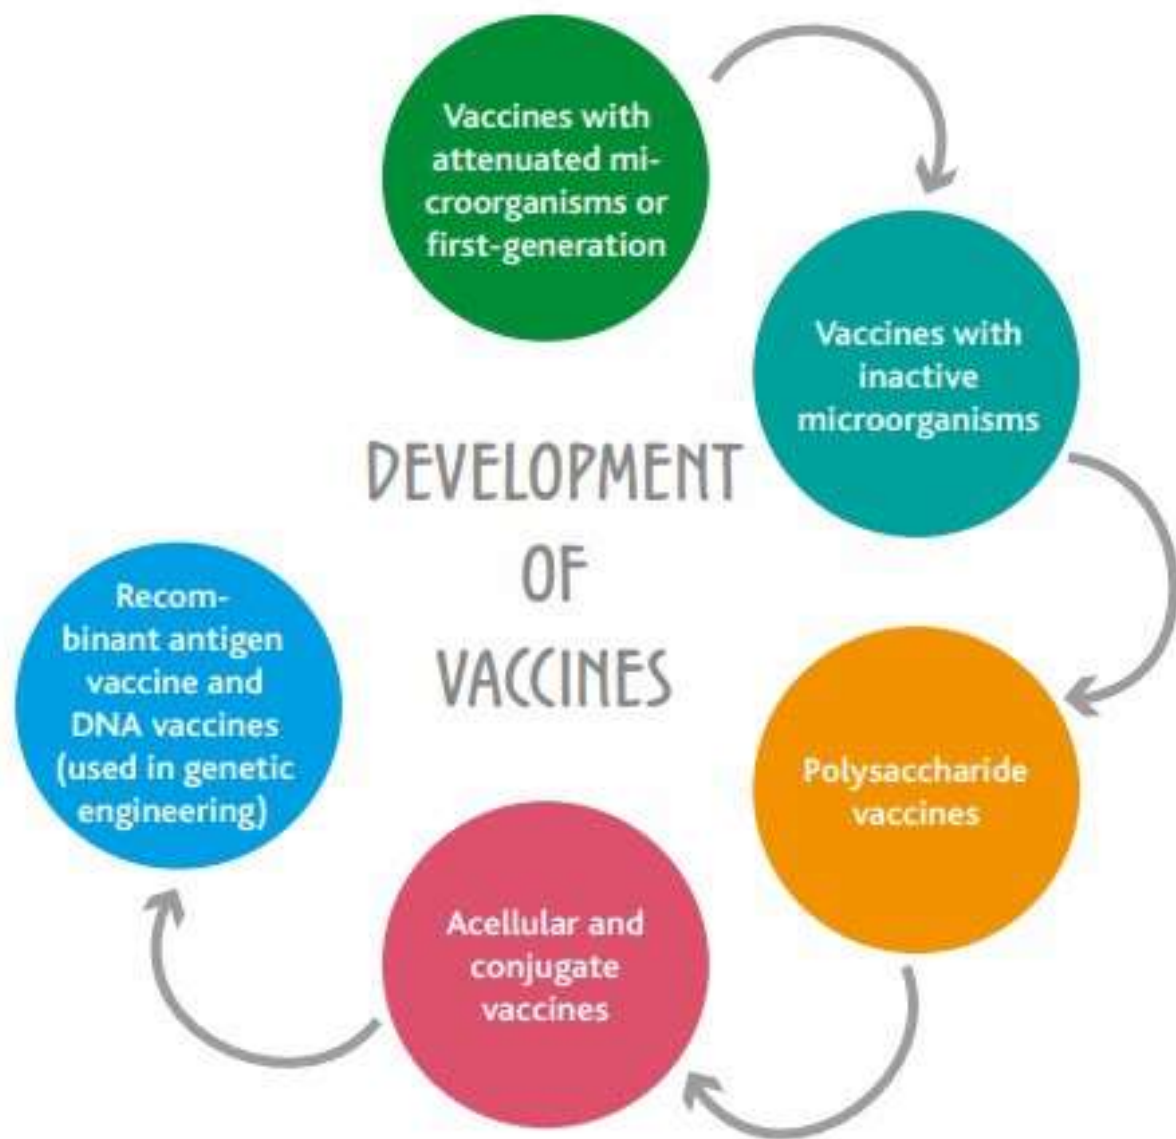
DEVELOPMENT OF VACCINES

Vaccines with attenuated microorganisms or first-generation

Vaccines with inactive microorganisms

Polysaccharide vaccines

Acellular and conjugate vaccines

Recombinant antigen vaccine and DNA vaccines (used in genetic engineering)